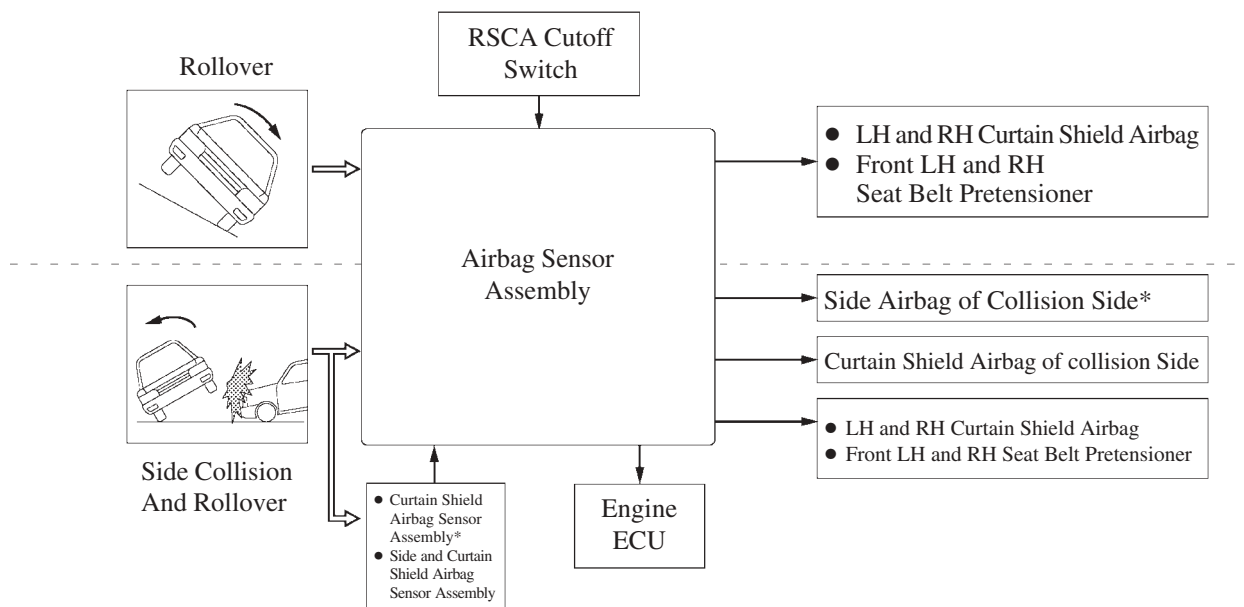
RSCA Cutoff Switch

Rollover

Airbag Sensor Assembly

● LH and RH Curtain Shield Airbag
● Front LH and RH Seat Belt Pretensioner

Side Airbag of Collision Side*

Curtain Shield Airbag of collision Side

● LH and RH Curtain Shield Airbag
● Front LH and RH Seat Belt Pretensioner

Side Collision And Rollover

● Curtain Shield Airbag Sensor Assembly*
● Side and Curtain Shield Airbag Sensor Assembly

Engine ECU